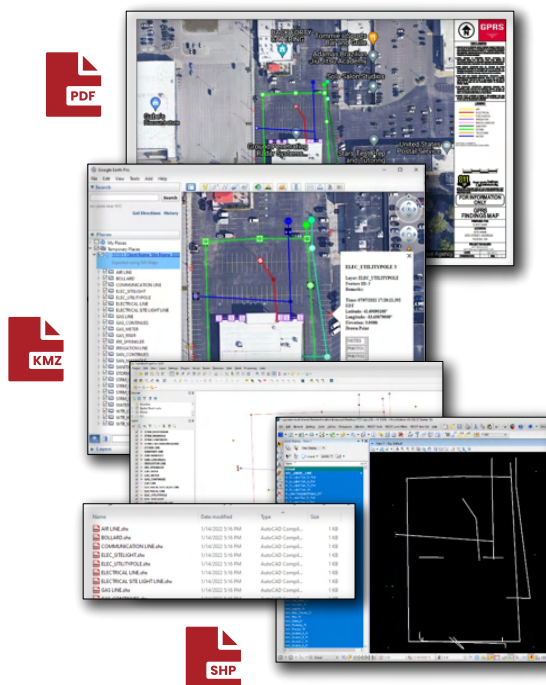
PDF

KMZ

SHP

GPRS

FOR INFORMATION ONLY

GPRS FINDINGS MAP

Google Earth Pro

File Edit View Tools Add Help

Search

Get Directions History

Places

My Places

Temporary Places

AIR LINE
BOLLARD
COMMUNICATION LINE
ELEC_SITELIGHT
ELEC_UTILITYPOLE
ELECTRICAL LINE
ELECTRICAL SITE LIGHT LINE
GAS LINE

ELEC_UTILITYPOLE 3

Layer: ELEC_UTILITYPOLE

Layers

Name | Date modified | Type | Size
--- | --- | --- | ---
AIR LINE.shx | 1/14/2022 5:16 PM | AutoCAD Compil... | 1 KB
BOLLARD.shx | 1/14/2022 5:16 PM | AutoCAD Compil... | 1 KB
COMMUNICATION LINE.shx | 1/14/2022 5:16 PM | AutoCAD Compil... | 1 KB
ELEC_SITELIGHT.shx | 1/14/2022 5:16 PM | AutoCAD Compil... | 1 KB
ELEC_UTILITYPOLE.shx | 1/14/2022 5:16 PM | AutoCAD Compil... | 1 KB
ELECTRICAL LINE.shx | 1/14/2022 5:16 PM | AutoCAD Compil... | 1 KB
ELECTRICAL SITE LIGHT LINE.shx | 1/14/2022 5:16 PM | AutoCAD Compil... | 1 KB
GAS LINE.shx | 1/14/2022 5:16 PM | AutoCAD Compil... | 1 KB